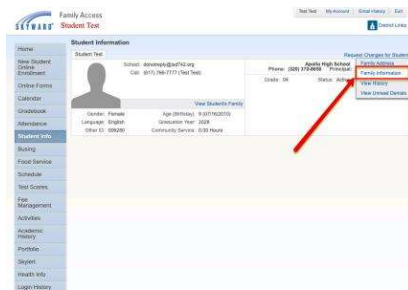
SKYWARD Family Access
Student Test

Test Test | My Account | Email History | Exit
District Links

Home
New Student Online Enrollment
Online Forms
Calendar
Gradebook
Attendance
Student Info
Busing
Food Service
Schedule
Test Scores
Fee Management
Activities
Academic History
Portfolio
Skyport
Health Info
Login History

Student Information
Student Test

School: donotreply@ad742.org
Cell: (617) 766-7777 (Text Test)

Apollo High School
Phone: (320) 370-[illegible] Principal: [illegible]
Grade: 06 Status: Active

Request Changes for Student
Family Address
Family Information
View History
View Unread Denials

View Student's Family

Gender: Female
Language: English
Other ID: 009280

Age (Birthday): 9 (07/16/2010)
Graduation Year: 2028
Community Service: 0.00 Hours